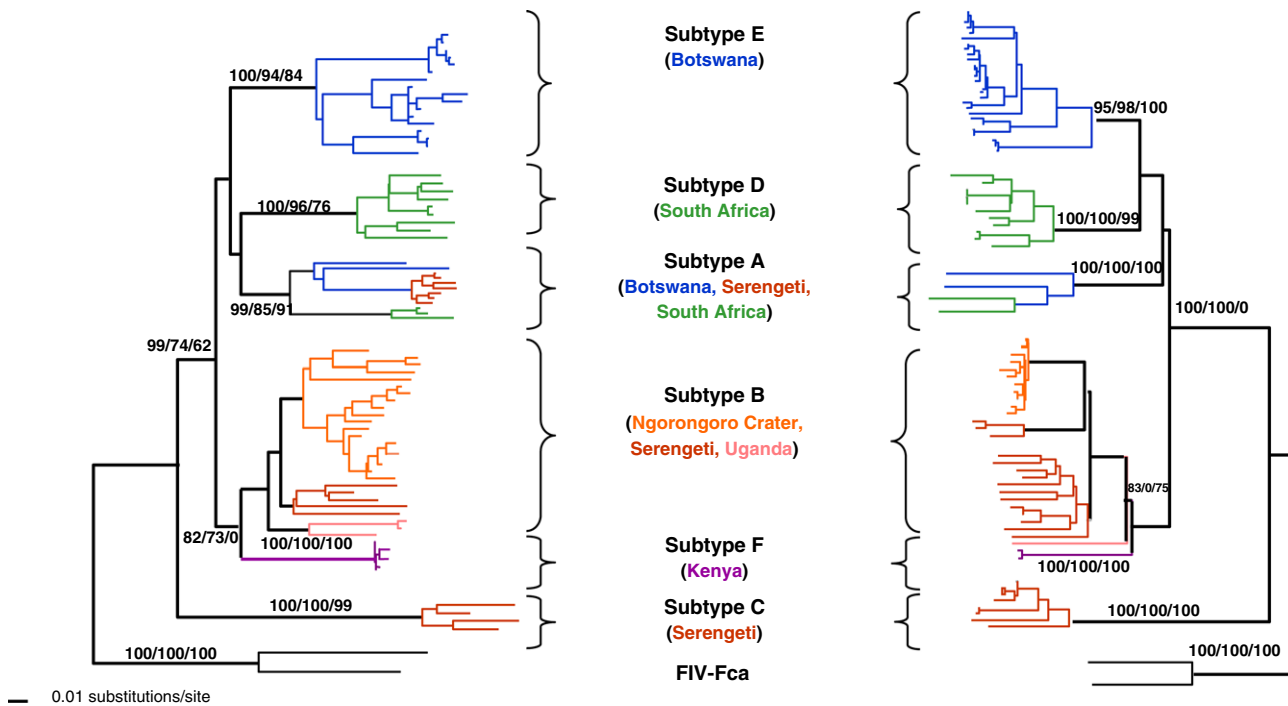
100/94/84

Subtype E
(Botswana)

95/98/100

100/96/76

Subtype D
(South Africa)

100/100/99

Subtype A
(Botswana, Serengeti, South Africa)

100/100/100

99/85/91

100/100/0

99/74/62

Subtype B
(Ngorongoro Crater, Serengeti, Uganda)

83/0/75

82/73/0

100/100/100

Subtype F
(Kenya)

100/100/100

100/100/99

Subtype C
(Serengeti)

100/100/100

100/100/100

100/100/100

FIV-Fca

0.01 substitutions/site